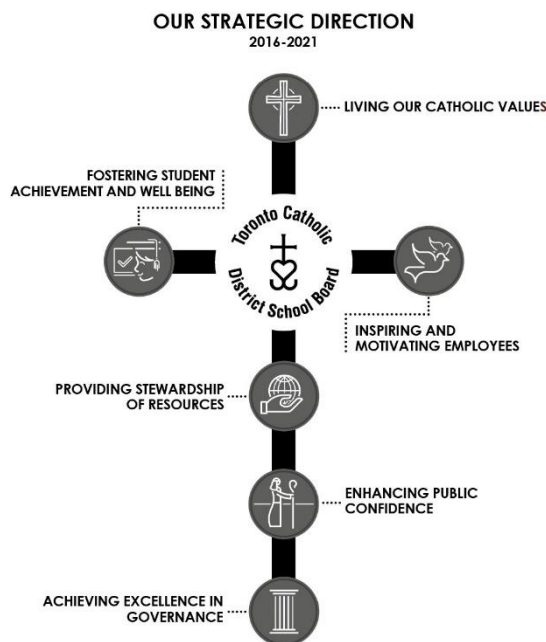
OUR STRATEGIC DIRECTION
2016-2021

LIVING OUR CATHOLIC VALUES

FOSTERING STUDENT ACHIEVEMENT AND WELL BEING

Toronto Catholic District School Board

INSPIRING AND MOTIVATING EMPLOYEES

PROVIDING STEWARDSHIP OF RESOURCES

ENHANCING PUBLIC CONFIDENCE

ACHIEVING EXCELLENCE IN GOVERNANCE